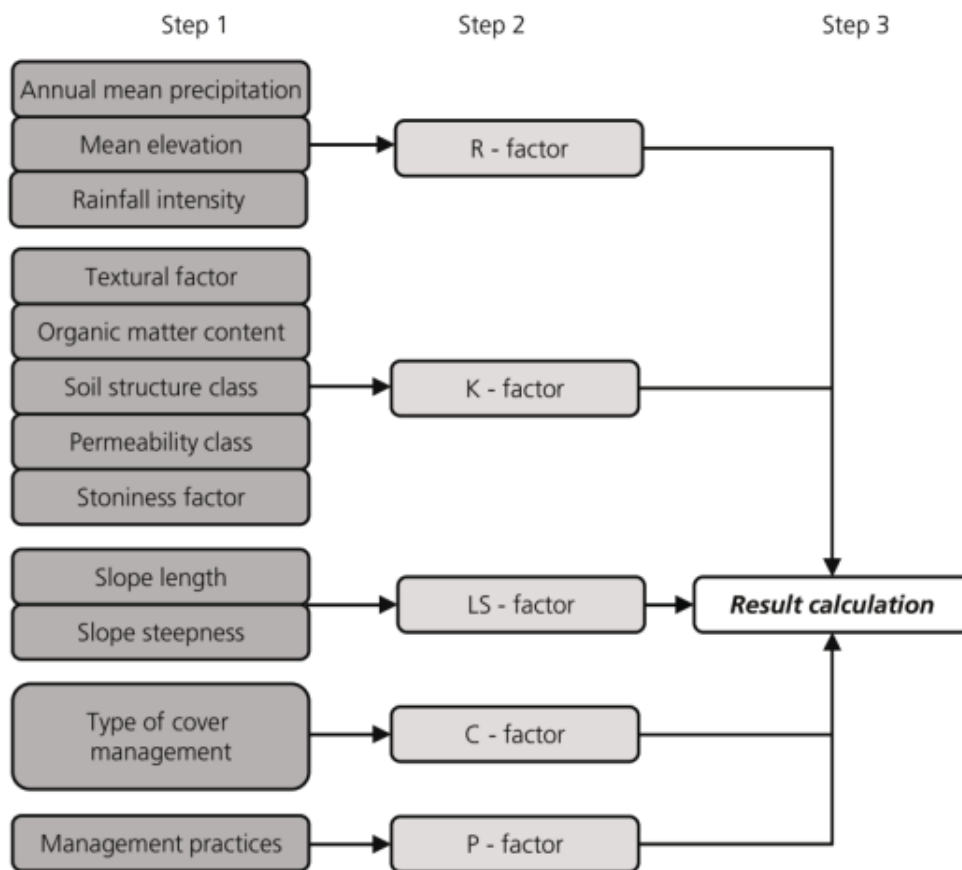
Step 1

Step 2

Step 3

Annual mean precipitation

Mean elevation

Rainfall intensity

R - factor

Textural factor

Organic matter content

Soil structure class

Permeability class

Stoniness factor

K - factor

Slope length

Slope steepness

LS - factor

Result calculation

Type of cover management

C - factor

Management practices

P - factor